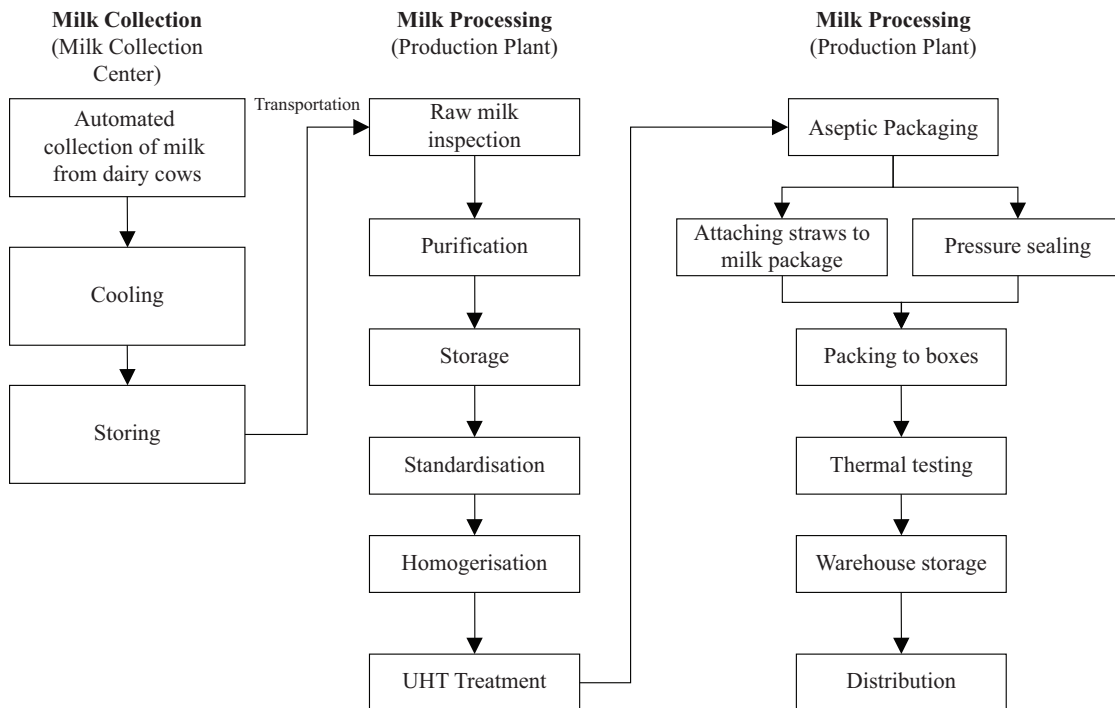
**Milk Collection**
(Milk Collection Center)

Automated collection of milk from dairy cows

Cooling

Storing

Transportation

**Milk Processing**
(Production Plant)

Raw milk inspection

Purification

Storage

Standardisation

Homogerisation

UHT Treatment

**Milk Processing**
(Production Plant)

Aseptic Packaging

Attaching straws to milk package

Pressure sealing

Packing to boxes

Thermal testing

Warehouse storage

Distribution